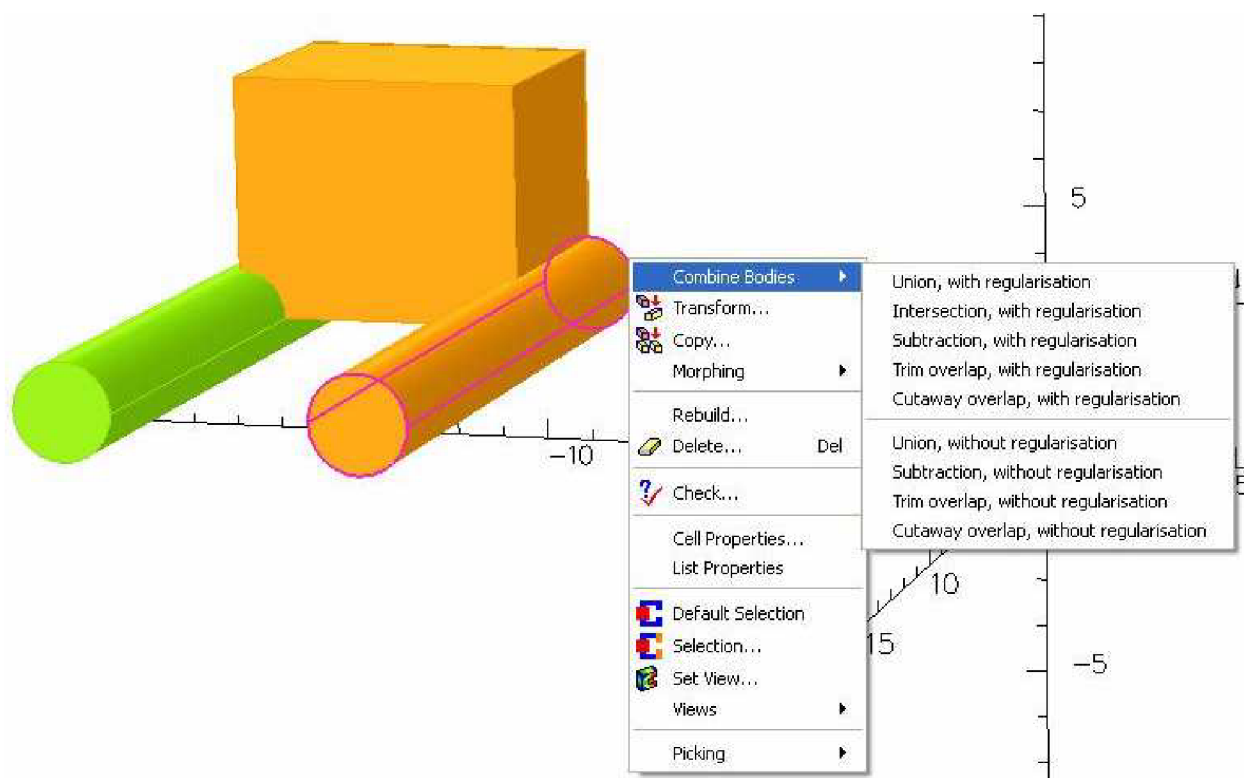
5

Combine Bodies
Transform...
Copy...
Morphing
Rebuild...
Delete... Del
Check...
Cell Properties...
List Properties
Default Selection
Selection...
Set View...
Views
Picking

Union, with regularisation
Intersection, with regularisation
Subtraction, with regularisation
Trim overlap, with regularisation
Cutaway overlap, with regularisation
Union, without regularisation
Subtraction, without regularisation
Trim overlap, without regularisation
Cutaway overlap, without regularisation

−10
10
15
−5